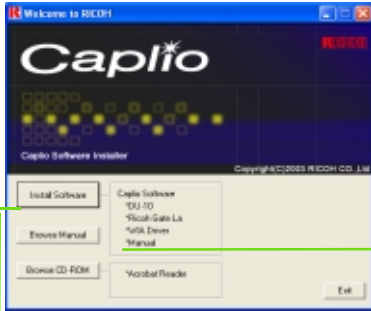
Welcome to RICOH

Caplio

RICOH

Caplio Software Installer

Copyright(C)2003 RICOH CO.,Ltd.

Install Software

Caplio Software
*DU-10
*Ricoh Gate La
*WIA Driver
*Manual

Browse Manual

Browse CD-ROM

*Acrobat Reader

Exit